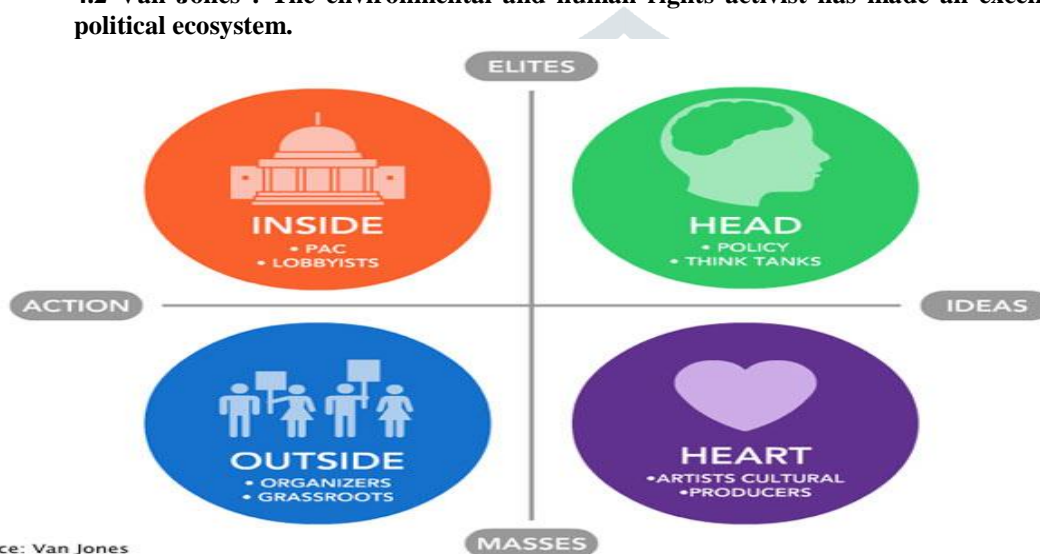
4.2 Van Jones : The environmental and human rights activist has made an excell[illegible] political ecosystem.

ELITES

INSIDE
• PAC
• LOBBYISTS

HEAD
• POLICY
• THINK TANKS

ACTION

IDEAS

OUTSIDE
• ORGANIZERS
• GRASSROOTS

HEART
•ARTISTS CULTURAL
•PRODUCERS

ce: Van Jones

MASSES